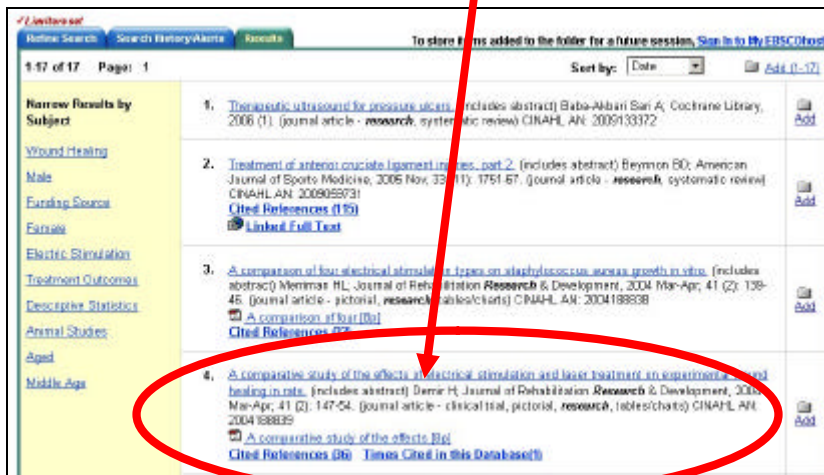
Refine Search | Search History/Alerts | Results

To store it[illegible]s added to the folder for a future session, Sign In to My EBSCOhost

1-17 of 17 Page: 1

Sort by: Date

Add (1-17)

Narrow Results by Subject

Wound Healing
Male
Funding Source
Female
Electric Stimulation
Treatment Outcomes
Descriptive Statistics
Animal Studies
Aged
Middle Age

1. Therapeutic ultrasound for pressure ulcers. (includes abstract) Baba-Akbari Sari A; Cochrane Library, 2006 (1). (journal article - research, syste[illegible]tic review) CINAHL AN: 2009133372

Add

2. Treatment of anterior cruciate ligament inj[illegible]es, part 2. (includes abstract) Beynnon BD; American Journal of Sports Medicine, 2005 Nov; 33 (11): 1751-67. (journal article - research, systematic review) CINAHL AN: 2009059731
Cited References (115)
Linked Full Text

Add

3. A comparison of four electrical stimulat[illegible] types on staphylococcus aureus growth in vitro. (includes abstract) Merriman HL; Journal of Rehab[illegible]itation Research & Development, 2004 Mar-Apr; 41 (2): 139-45. (journal article - pictorial, research, tables/charts) CINAHL AN: 2004188838
A comparison of four [8p]
Cited References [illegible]

Add

4. A comparative study of the effects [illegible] electrical stimulation and laser treatment on experiment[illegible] wound healing in rats. (includes abstract) Demir H; Journal of Rehabilitation Research & Development, 200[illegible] Mar-Apr; 41 (2): 147-54. (journal article - clinical trial, pictorial, research, tables/charts) CINAHL AN: 2004188839
A comparative study of the effects [8p]
Cited References (36) Times Cited in this Database(1)

Add